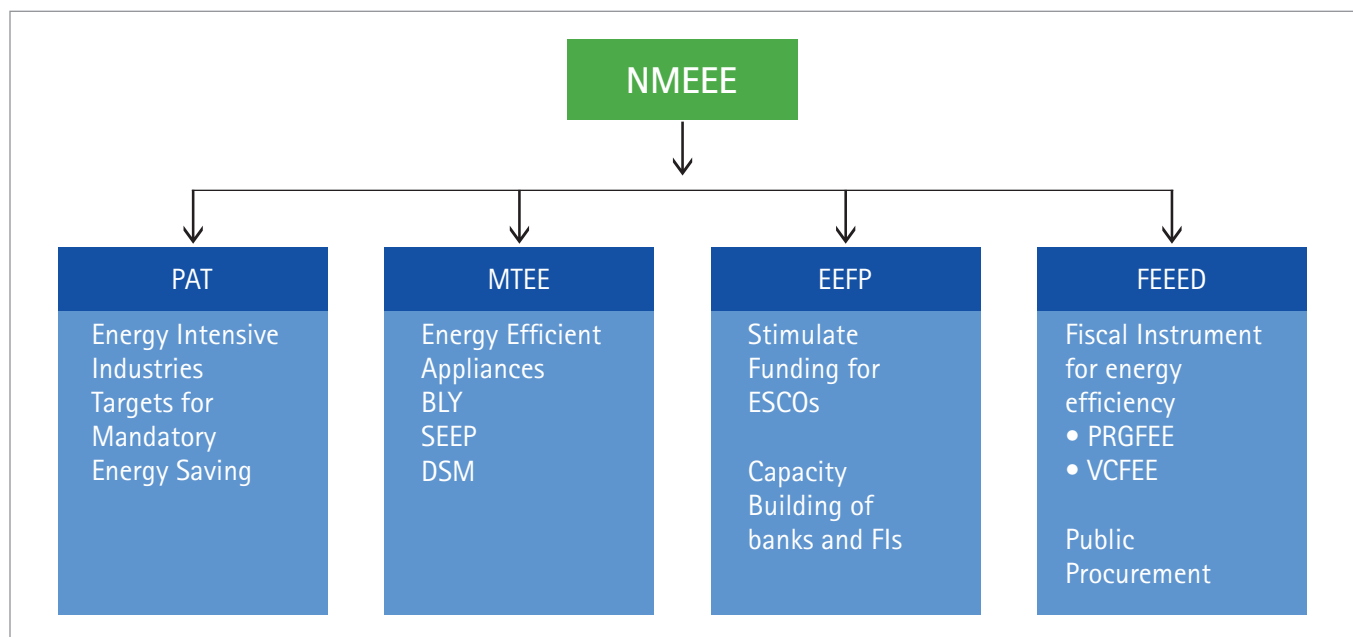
NMEEE

PAT

Energy Intensive Industries Targets for Mandatory Energy Saving

MTEE

Energy Efficient Appliances
BLY
SEEP
DSM

EEFP

Stimulate Funding for ESCOs

Capacity Building of banks and FIs

FEEED

Fiscal Instrument for energy efficiency
• PRGFEE
• VCFEE

Public Procurement